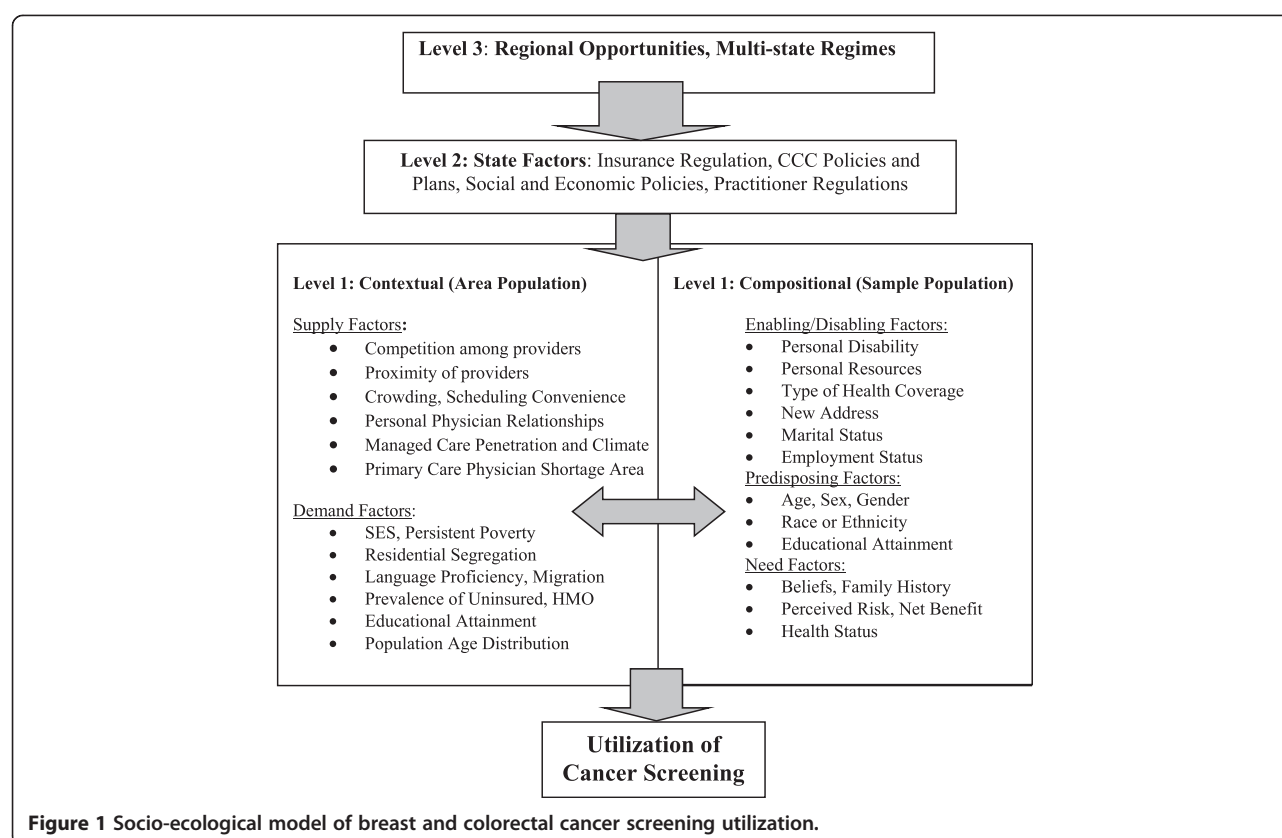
Level 3: Regional Opportunities, Multi-state Regimes

Level 2: State Factors: Insurance Regulation, CCC Policies and Plans, Social and Economic Policies, Practitioner Regulations

Level 1: Contextual (Area Population)

Supply Factors:
- Competition among providers
- Proximity of providers
- Crowding, Scheduling Convenience
- Personal Physician Relationships
- Managed Care Penetration and Climate
- Primary Care Physician Shortage Area

Demand Factors:
- SES, Persistent Poverty
- Residential Segregation
- Language Proficiency, Migration
- Prevalence of Uninsured, HMO
- Educational Attainment
- Population Age Distribution

Level 1: Compositional (Sample Population)

Enabling/Disabling Factors:
- Personal Disability
- Personal Resources
- Type of Health Coverage
- New Address
- Marital Status
- Employment Status

Predisposing Factors:
- Age, Sex, Gender
- Race or Ethnicity
- Educational Attainment

Need Factors:
- Beliefs, Family History
- Perceived Risk, Net Benefit
- Health Status

Utilization of Cancer Screening

Figure 1 Socio-ecological model of breast and colorectal cancer screening utilization.